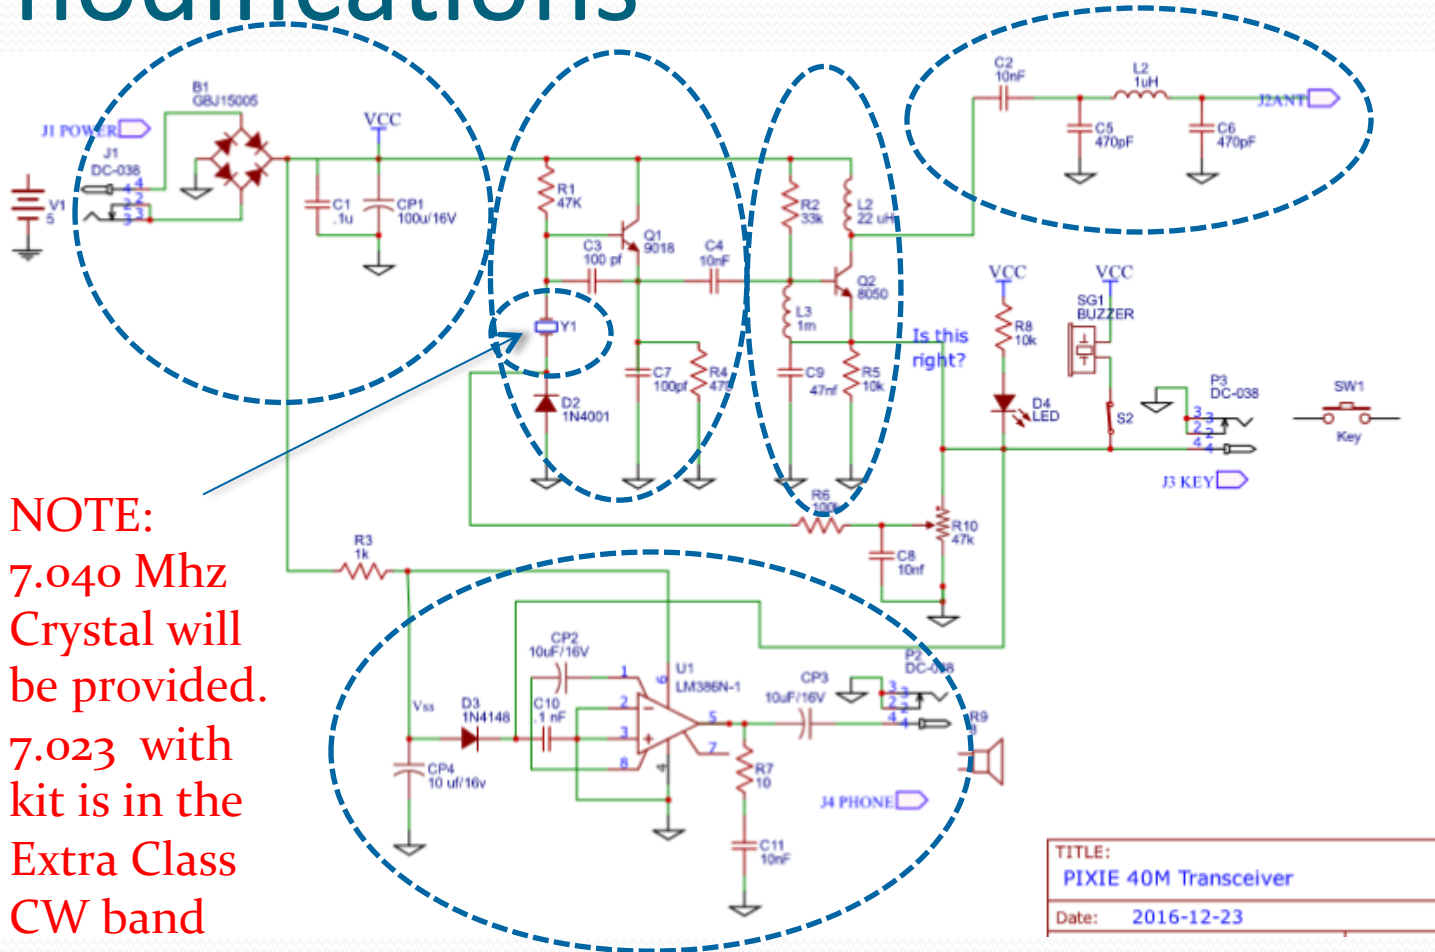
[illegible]odifications

B1
GBJ15005

J1 POWER

J1
DC-038

V1
5

VCC

C1
.1u

CP1
100u/16V

R1
47K

Q1
9018

C3
100 pf

C4
10nF

Y1

D2
1N4001

C7
100pf

R4
47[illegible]

R2
33k

L2
22 uH

Q2
8050

L3
1m

C9
47nf

R5
10k

C2
10nF

L2
1uH

J2ANT

C5
470pF

C6
470pF

Is this right?

VCC

R8
10k

D4
LED

VCC

SG1
BUZZER

S2

P3
DC-038

SW1

Key

J3 KEY

R6
100

R10
47k

C8
10nf

R3
1k

NOTE:
7.040 Mhz Crystal will be provided.
7.023 with kit is in the Extra Class CW band

CP2
10uF/16V

U1
LM386N-1

CP3
10uF/16V

P2
DC-038

Vss

D3
1N4148

C10
.1 nF

CP4
10 uf/16v

R7
10

R9

J4 PHONE

C11
10nF

TITLE:
PIXIE 40M Transceiver

Date: 2016-12-23